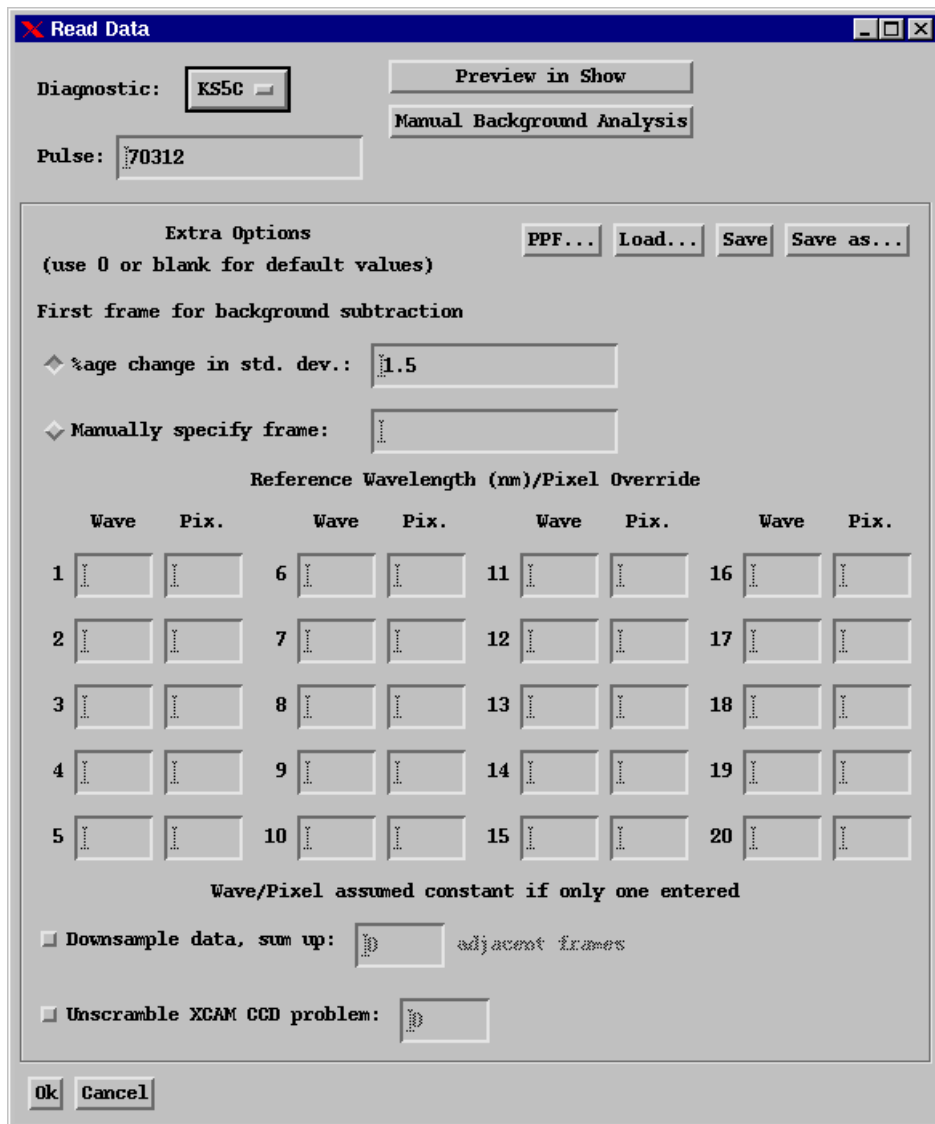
Read Data

Diagnostic: KS5C

Preview in Show

Manual Background Analysis

Pulse: 70312

Extra Options
(use 0 or blank for default values)

PPF... Load... Save Save as...

First frame for background subtraction

%age change in std. dev.: 1.5

Manually specify frame:

Reference Wavelength (nm)/Pixel Override

| | Wave | Pix. | | Wave | Pix. | | Wave | Pix. | | Wave | Pix. |
|---|---|---|---|---|---|---|---|---|---|---|---|
| 1 | | | 6 | | | 11 | | | 16 | | |
| 2 | | | 7 | | | 12 | | | 17 | | |
| 3 | | | 8 | | | 13 | | | 18 | | |
| 4 | | | 9 | | | 14 | | | 19 | | |
| 5 | | | 10 | | | 15 | | | 20 | | |

Wave/Pixel assumed constant if only one entered

Downsample data, sum up: 0 adjacent frames

Unscramble XCAM CCD problem: 0

Ok Cancel